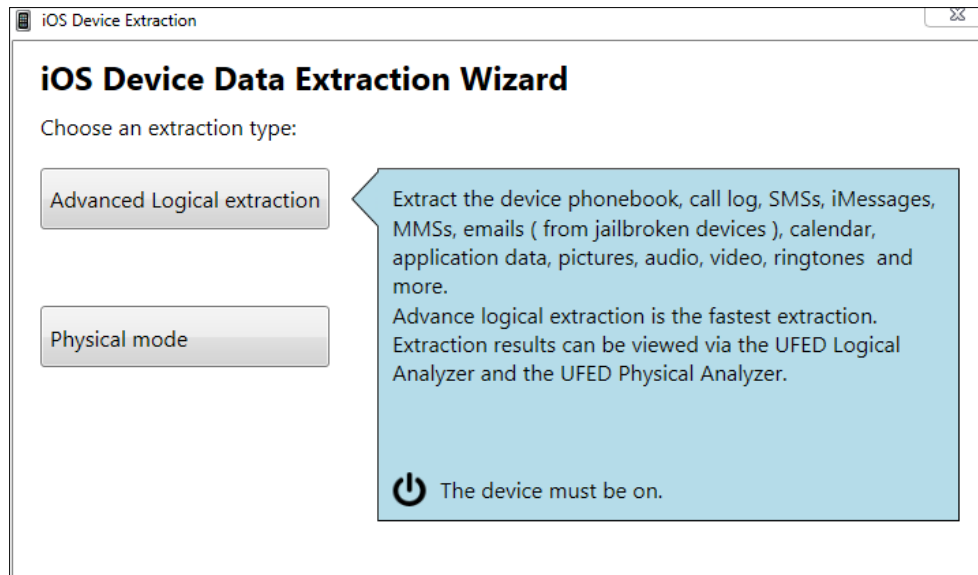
iOS Device Extraction

iOS Device Data Extraction Wizard

Choose an extraction type:

Advanced Logical extraction

Physical mode

Extract the device phonebook, call log, SMSs, iMessages, MMSs, emails ( from jailbroken devices ), calendar, application data, pictures, audio, video, ringtones and more.
Advance logical extraction is the fastest extraction.
Extraction results can be viewed via the UFED Logical Analyzer and the UFED Physical Analyzer.

The device must be on.